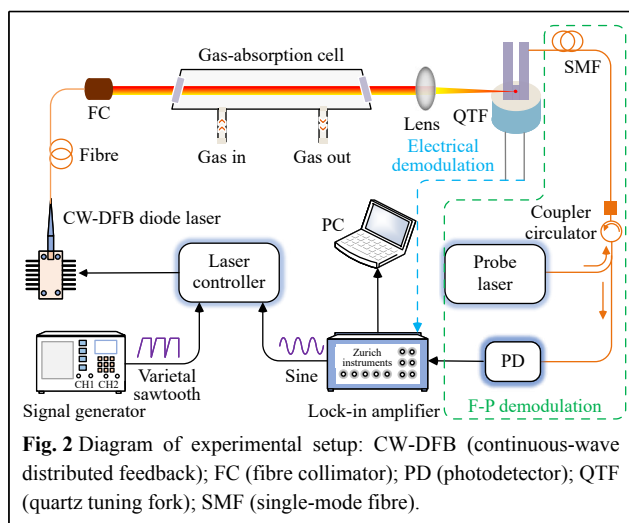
Gas-absorption cell

FC

Fibre

Gas in

Gas out

Lens

QTF

SMF

Electrical demodulation

CW-DFB diode laser

PC

Coupler circulator

Laser controller

Probe laser

Zurich instruments

PD

CH1 CH2

Varietal sawtooth

Sine

Signal generator

Lock-in amplifier

F-P demodulation

**Fig. 2** Diagram of experimental setup: CW-DFB (continuous-wave distributed feedback); FC (fibre collimator); PD (photodetector); QTF (quartz tuning fork); SMF (single-mode fibre).